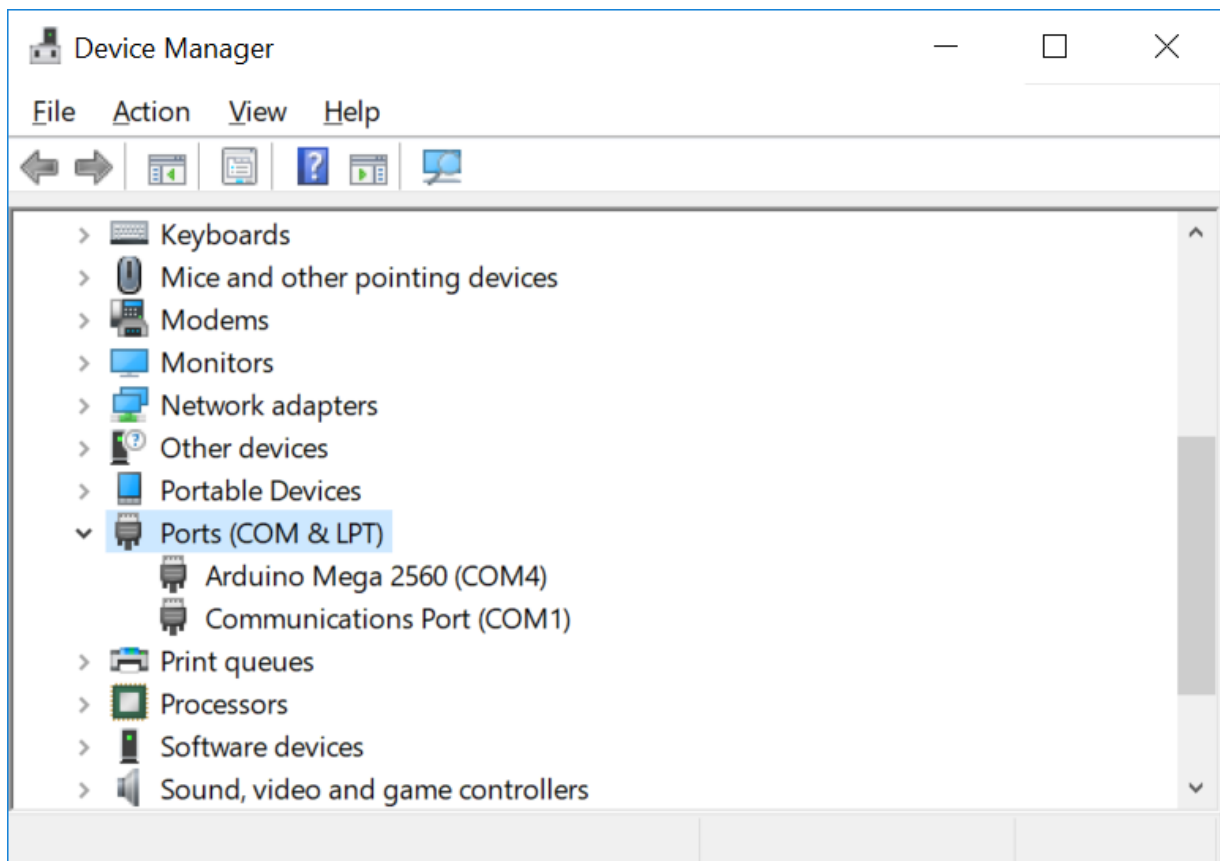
Device Manager

File Action View Help

Keyboards
Mice and other pointing devices
Modems
Monitors
Network adapters
Other devices
Portable Devices
Ports (COM & LPT)
Arduino Mega 2560 (COM4)
Communications Port (COM1)
Print queues
Processors
Software devices
Sound, video and game controllers